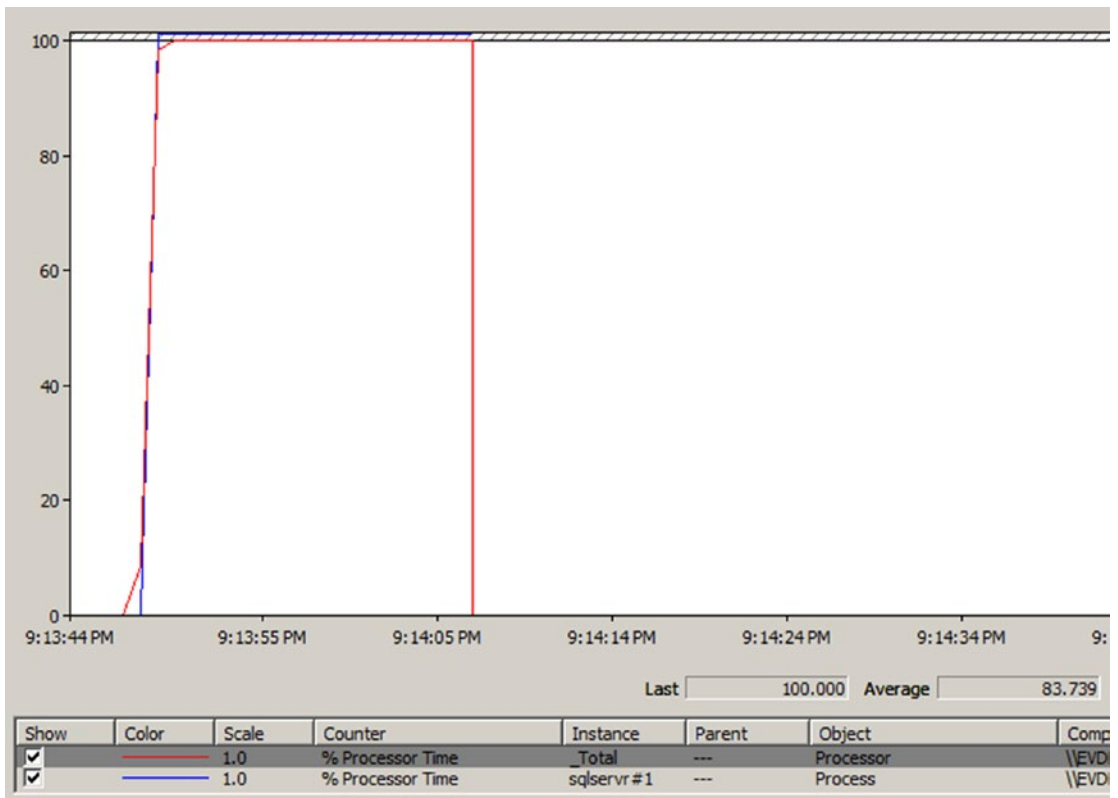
100
80
60
40
20
0
9:13:44 PM 9:13:55 PM 9:14:05 PM 9:14:14 PM 9:14:24 PM 9:14:34 PM 9:

Last 100.000 Average 83.739

| Show | Color | Scale | Counter | Instance | Parent | Object | Comp |
|---|---|---|---|---|---|---|---|
| ☑ | | 1.0 | % Processor Time | _Total | --- | Processor | \\EVD |
| ☑ | | 1.0 | % Processor Time | sqlservr#1 | --- | Process | \\EVD |